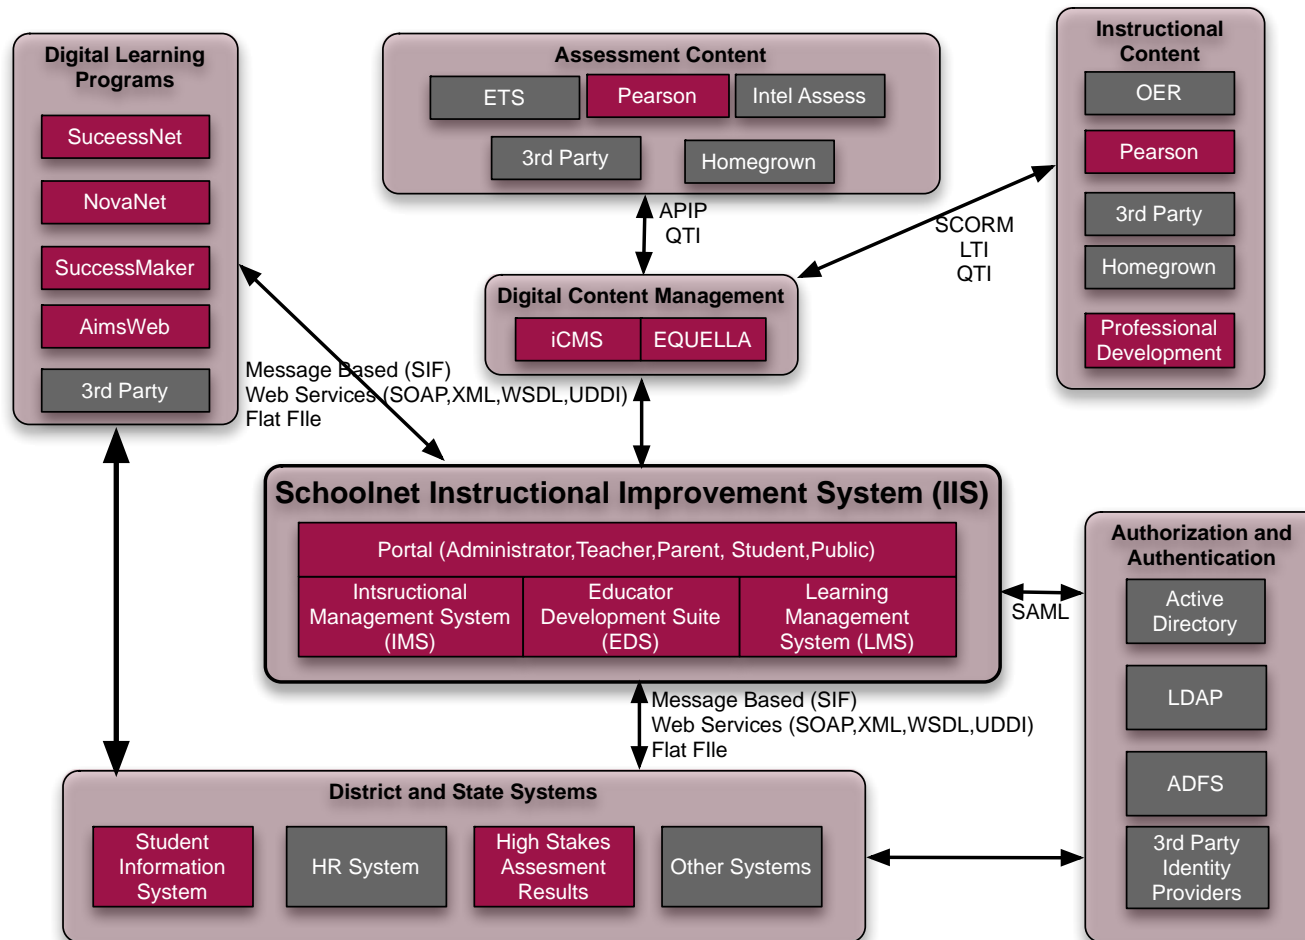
Digital Learning Programs

SuceessNet

NovaNet

SuccessMaker

AimsWeb

3rd Party

Assessment Content

ETS

Pearson

Intel Assess

3rd Party

Homegrown

Instructional Content

OER

Pearson

3rd Party

Homegrown

Professional Development

APIP
QTI

SCORM
LTI
QTI

Digital Content Management

iCMS

EQUELLA

Message Based (SIF)
Web Services (SOAP,XML,WSDL,UDDI)
Flat FIle

Schoolnet Instructional Improvement System (IIS)

Portal (Administrator,Teacher,Parent, Student,Public)

Intsructional Management System (IMS)

Educator Development Suite (EDS)

Learning Management System (LMS)

SAML

Authorization and Authentication

Active Directory

LDAP

ADFS

3rd Party Identity Providers

Message Based (SIF)
Web Services (SOAP,XML,WSDL,UDDI)
Flat FIle

District and State Systems

Student Information System

HR System

High Stakes Assesment Results

Other Systems